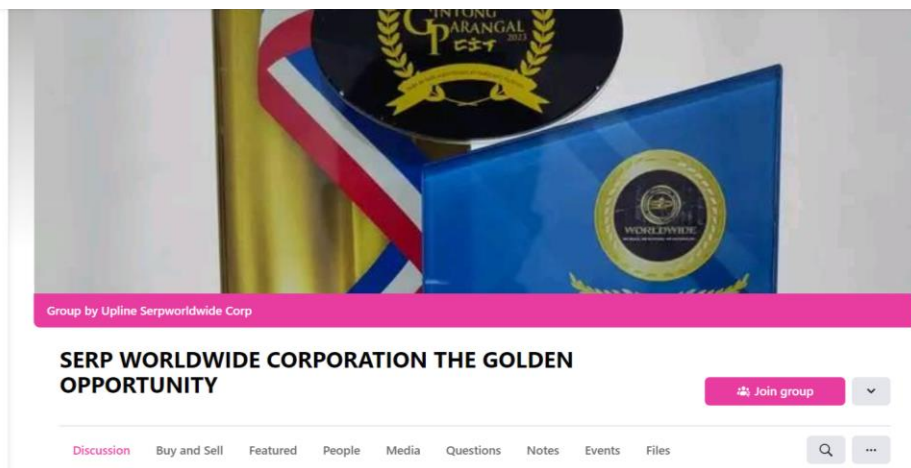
GINTONG PARANGAL
2023

WORLDWIDE

Group by Upline Serpworldwide Corp

SERP WORLDWIDE CORPORATION THE GOLDEN OPPORTUNITY

Join group

Discussion Buy and Sell Featured People Media Questions Notes Events Files

...